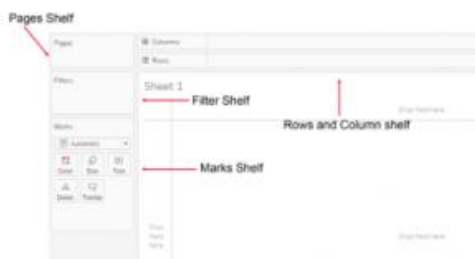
Pages Shelf

Pages

Filters

Marks

Automatic

Color Size Text

Detail Tooltip

Columns

Rows

Sheet 1

Filter Shelf

Rows and Column shelf

Drop field here

Marks Shelf

Drop field here

Drop field here